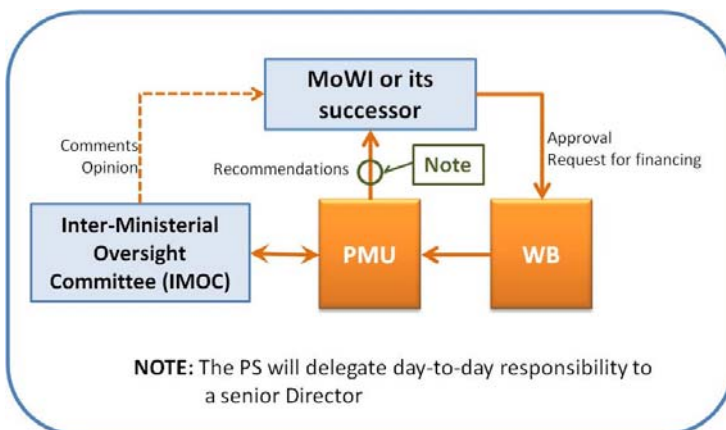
MoWI or its successor

Comments
Opinion

Recommendations

Note

Approval
Request for financing

Inter-Ministerial Oversight Committee (IMOC)

PMU

WB

NOTE: The PS will delegate day-to-day responsibility to a senior Director